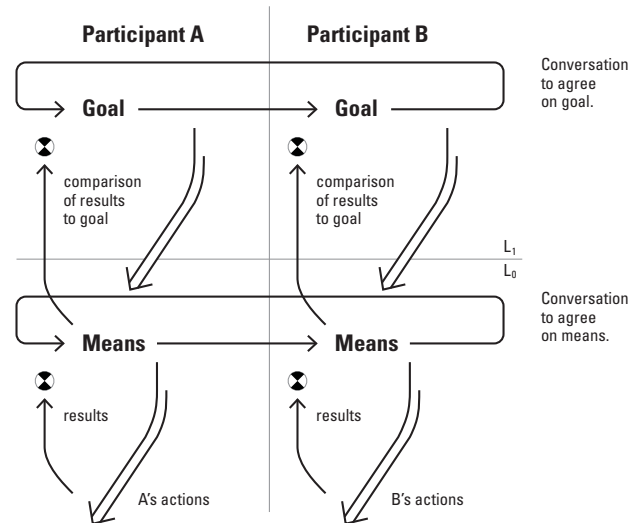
Participant A

Participant B

Conversation to agree on goal.

Goal

Goal

comparison of results to goal

comparison of results to goal

$L_1$

$L_0$

Conversation to agree on means.

Means

Means

results

results

A's actions

B's actions